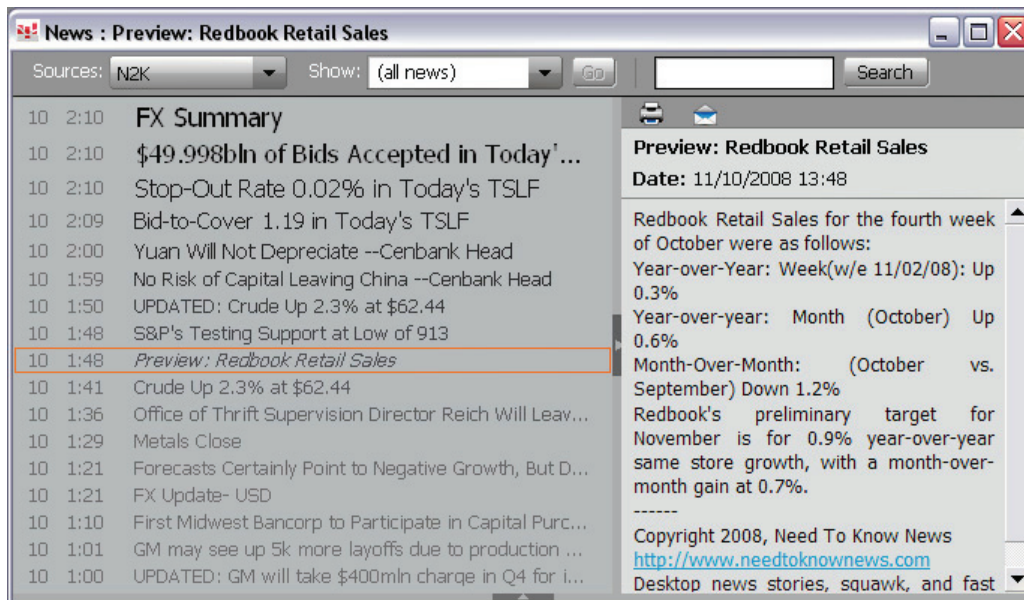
News : Preview: Redbook Retail Sales

Sources: N2K Show: (all news) Go Search

| | | |
|---|---|---|
| 10 | 2:10 | FX Summary |
| 10 | 2:10 | $49.998bln of Bids Accepted in Today'... |
| 10 | 2:10 | Stop-Out Rate 0.02% in Today's TSLF |
| 10 | 2:09 | Bid-to-Cover 1.19 in Today's TSLF |
| 10 | 2:00 | Yuan Will Not Depreciate --Cenbank Head |
| 10 | 1:59 | No Risk of Capital Leaving China --Cenbank Head |
| 10 | 1:50 | UPDATED: Crude Up 2.3% at $62.44 |
| 10 | 1:48 | S&P's Testing Support at Low of 913 |
| 10 | 1:48 | Preview: Redbook Retail Sales |
| 10 | 1:41 | Crude Up 2.3% at $62.44 |
| 10 | 1:36 | Office of Thrift Supervision Director Reich Will Leav... |
| 10 | 1:29 | Metals Close |
| 10 | 1:21 | Forecasts Certainly Point to Negative Growth, But D... |
| 10 | 1:21 | FX Update- USD |
| 10 | 1:10 | First Midwest Bancorp to Participate in Capital Purc... |
| 10 | 1:01 | GM may see up 5k more layoffs due to production ... |
| 10 | 1:00 | UPDATED: GM will take $400mln charge in Q4 for i... |

Preview: Redbook Retail Sales
Date: 11/10/2008 13:48

Redbook Retail Sales for the fourth week of October were as follows:
Year-over-Year: Week(w/e 11/02/08): Up 0.3%
Year-over-year: Month (October) Up 0.6%
Month-Over-Month: (October vs. September) Down 1.2%
Redbook's preliminary target for November is for 0.9% year-over-year same store growth, with a month-over-month gain at 0.7%.
------
Copyright 2008, Need To Know News
http://www.needtoknownews.com
Desktop news stories, squawk, and fast